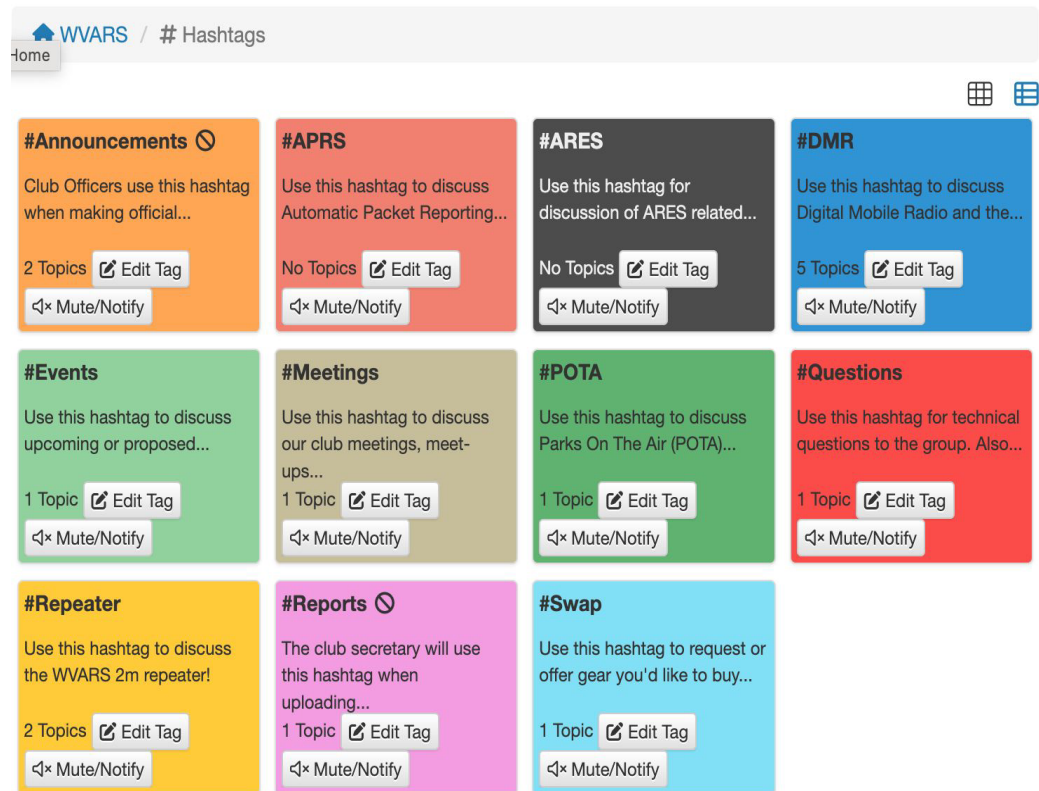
WVARS / # Hashtags

Home

#Announcements

Club Officers use this hashtag when making official...

2 Topics Edit Tag

Mute/Notify

#APRS

Use this hashtag to discuss Automatic Packet Reporting...

No Topics Edit Tag

Mute/Notify

#ARES

Use this hashtag for discussion of ARES related...

No Topics Edit Tag

Mute/Notify

#DMR

Use this hashtag to discuss Digital Mobile Radio and the...

5 Topics Edit Tag

Mute/Notify

#Events

Use this hashtag to discuss upcoming or proposed...

1 Topic Edit Tag

Mute/Notify

#Meetings

Use this hashtag to discuss our club meetings, meet-ups...

1 Topic Edit Tag

Mute/Notify

#POTA

Use this hashtag to discuss Parks On The Air (POTA)...

1 Topic Edit Tag

Mute/Notify

#Questions

Use this hashtag for technical questions to the group. Also...

1 Topic Edit Tag

Mute/Notify

#Repeater

Use this hashtag to discuss the WVARS 2m repeater!

2 Topics Edit Tag

Mute/Notify

#Reports

The club secretary will use this hashtag when uploading...

1 Topic Edit Tag

Mute/Notify

#Swap

Use this hashtag to request or offer gear you'd like to buy...

1 Topic Edit Tag

Mute/Notify